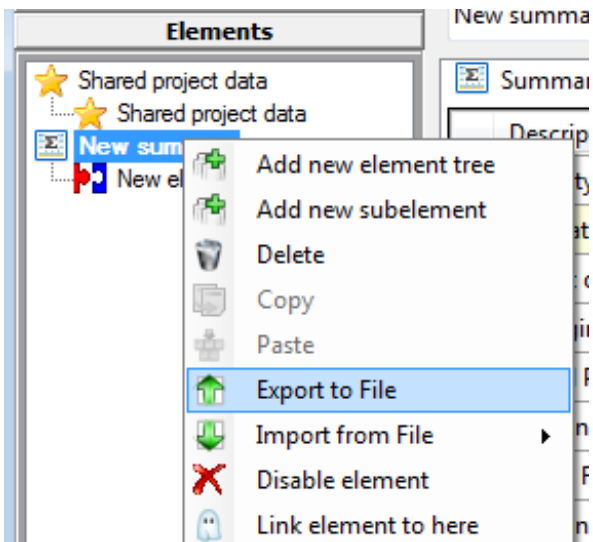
Elements

New summa

Shared project data

Shared project data

New sum

New el

Summar

Descrip

Add new element tree

Add new subelement

Delete

Copy

Paste

Export to File

Import from File

Disable element

Link element to here